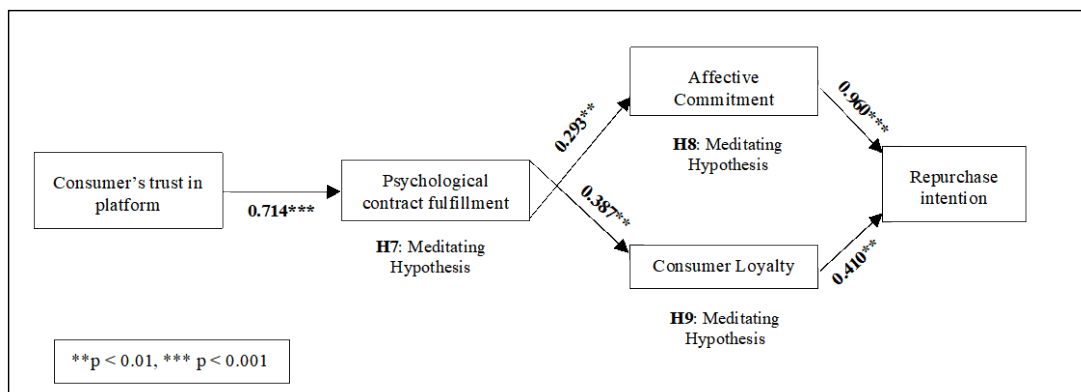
Consumer's trust in platform

0.714***

Psychological contract fulfillment

H7: Meditating Hypothesis

0.293**

0.387**

Affective Commitment

H8: Meditating Hypothesis

Consumer Loyalty

H9: Meditating Hypothesis

0.960***

0.410**

Repurchase intention

**p < 0.01, *** p < 0.001